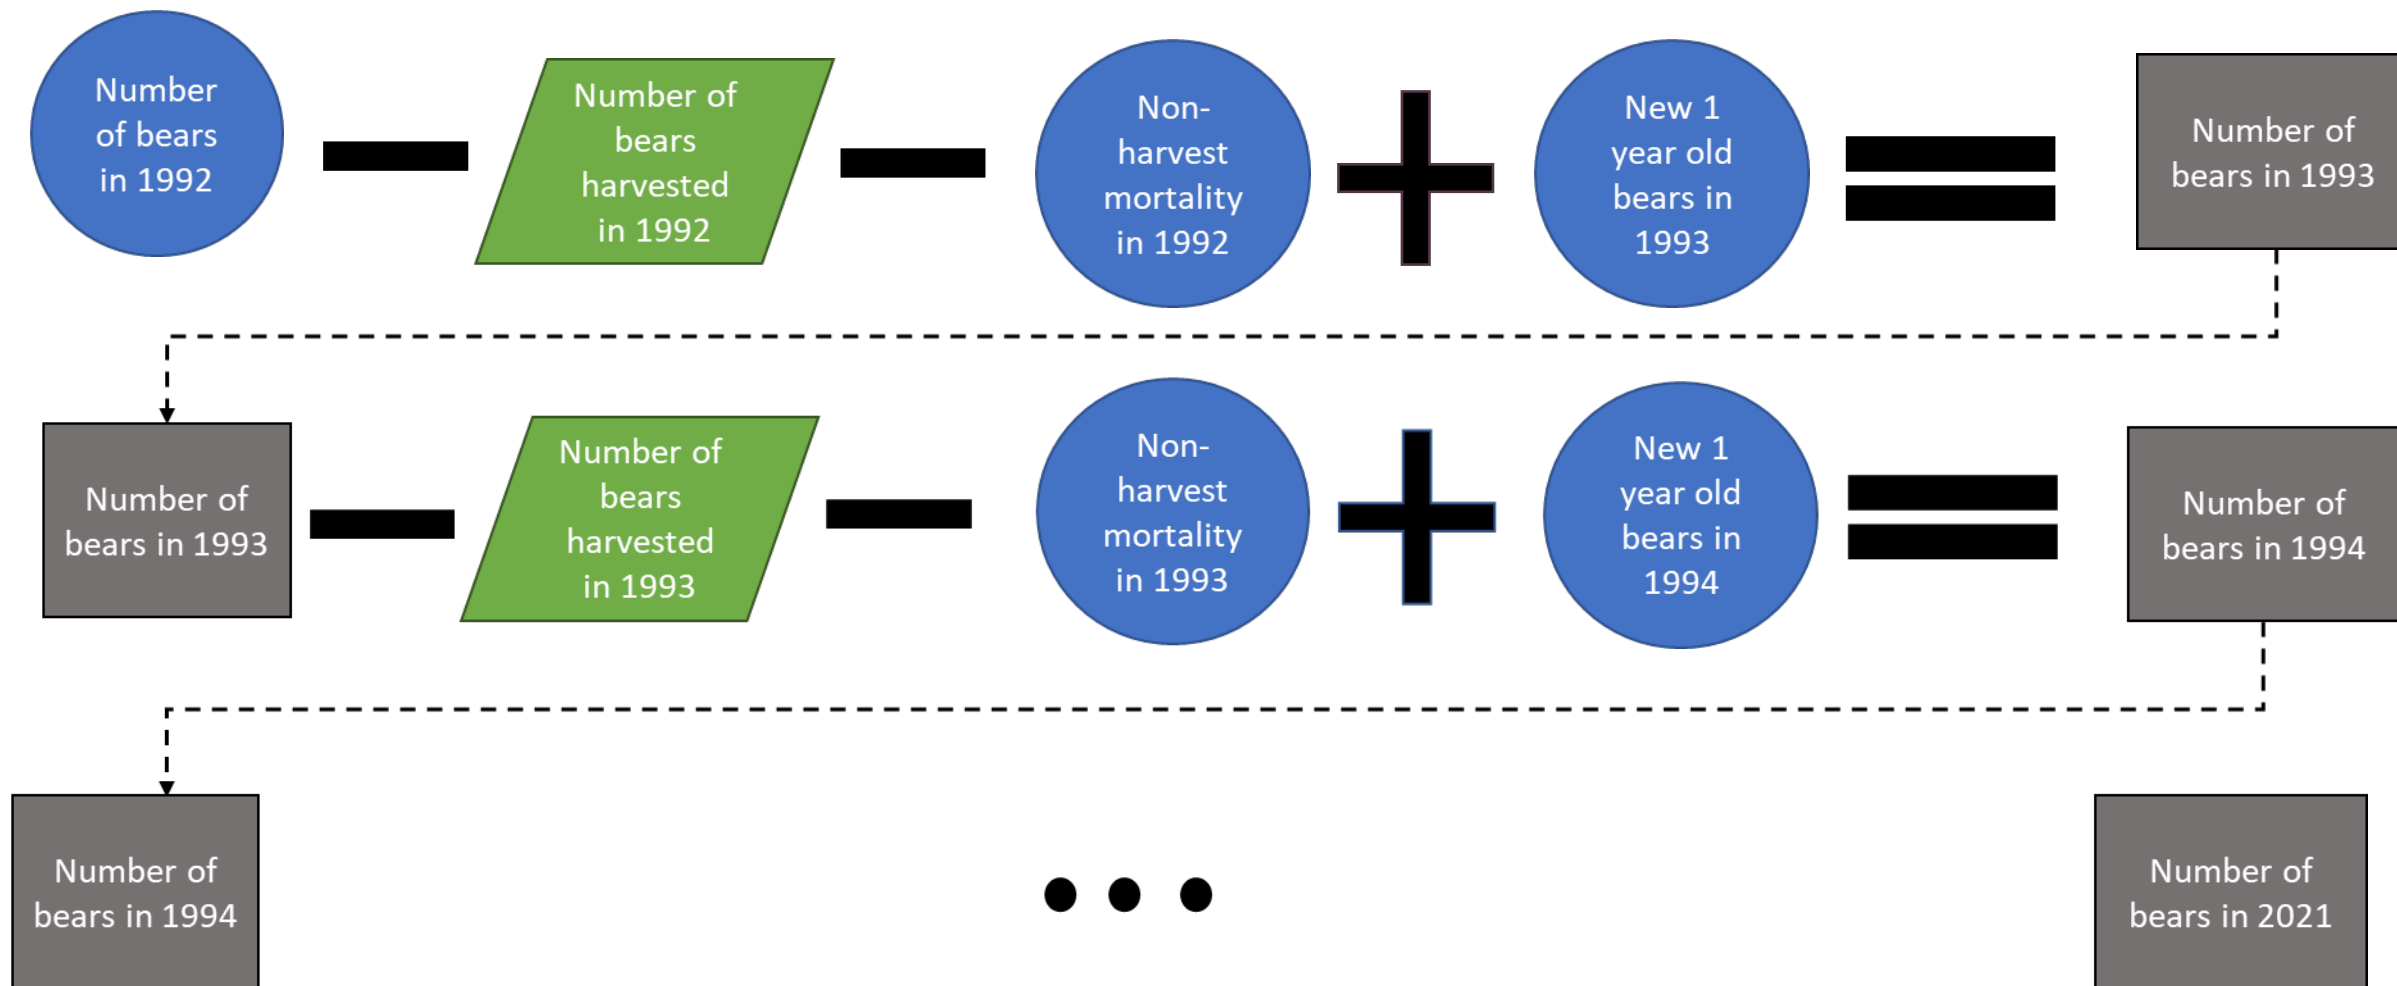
Number of bears in 1992 − Number of bears harvested in 1992 − Non-harvest mortality in 1992 + New 1 year old bears in 1993 = Number of bears in 1993

Number of bears in 1993 − Number of bears harvested in 1993 − Non-harvest mortality in 1993 + New 1 year old bears in 1994 = Number of bears in 1994

Number of bears in 1994 ... Number of bears in 2021